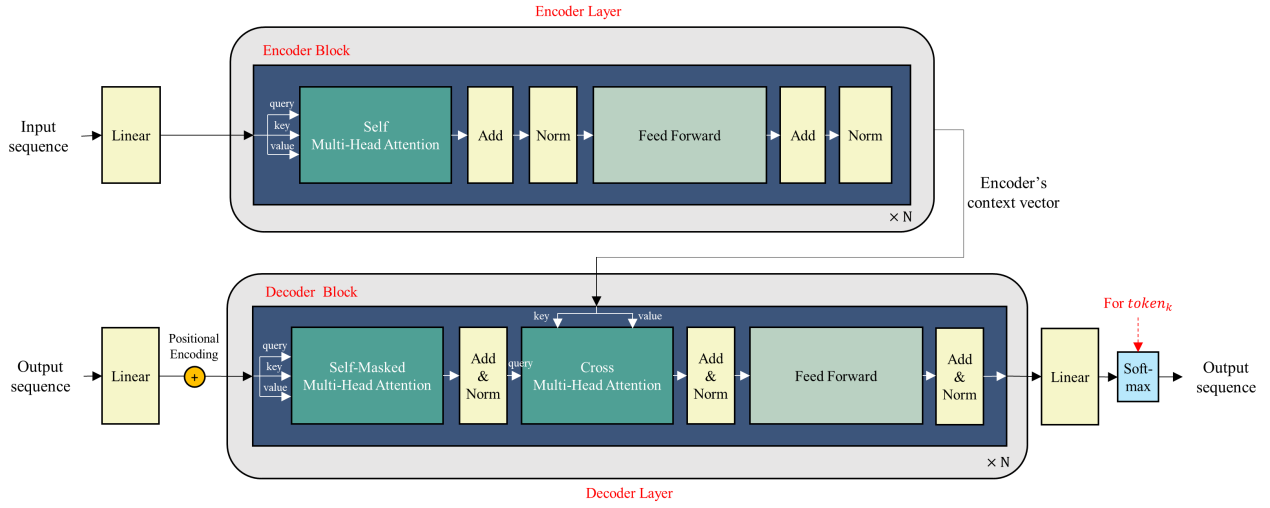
Encoder Layer

Encoder Block

Input sequence

Linear

query
key
value

Self Multi-Head Attention

Add

Norm

Feed Forward

Add

Norm

× N

Encoder's context vector

Decoder Block

key
value

For $token_k$

Output sequence

Linear

Positional Encoding

+

query
key
value

Self-Masked Multi-Head Attention

Add & Norm

query

Cross Multi-Head Attention

Add & Norm

Feed Forward

Add & Norm

Linear

Soft-max

Output sequence

× N

Decoder Layer